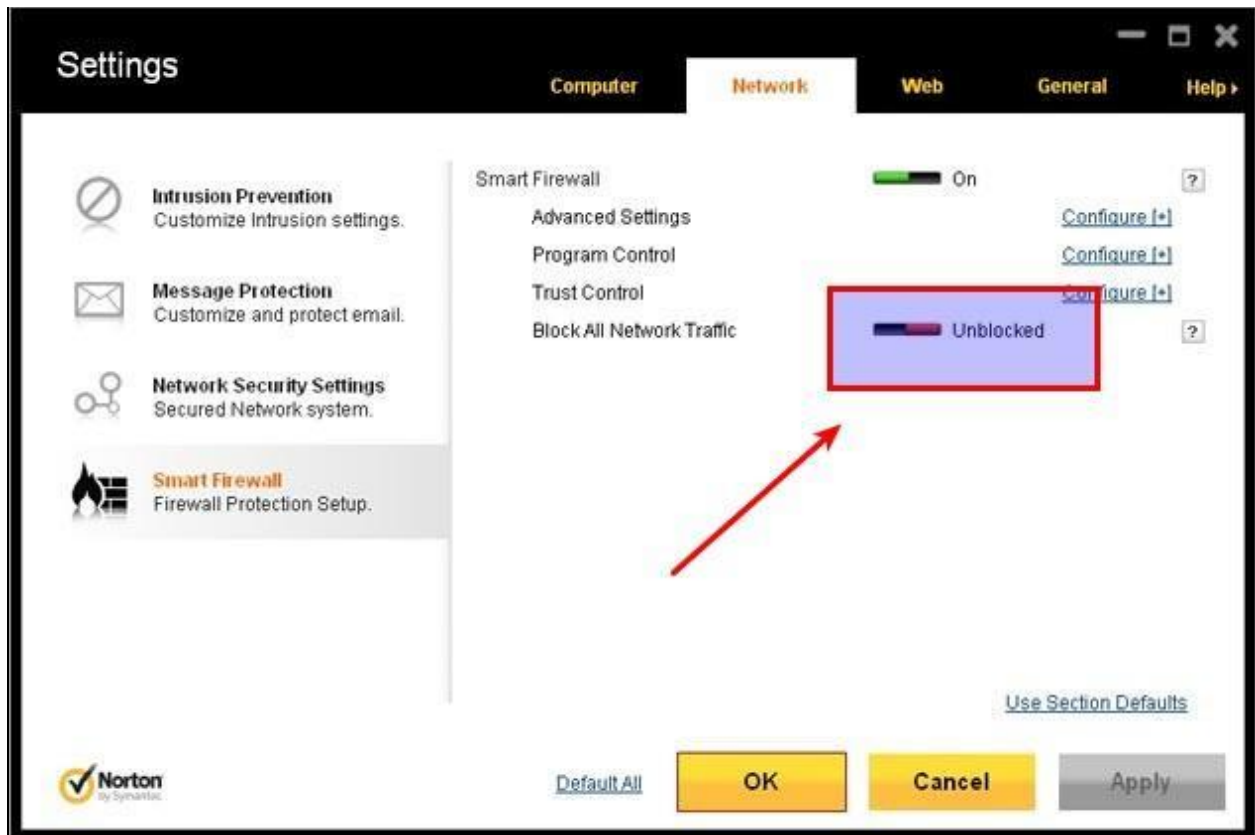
Settings

Computer Network Web General Help ▸

Intrusion Prevention
Customize Intrusion settings.

Message Protection
Customize and protect email.

Network Security Settings
Secured Network system.

Smart Firewall
Firewall Protection Setup.

Smart Firewall On ?

Advanced Settings Configure [+]

Program Control Configure [+]

Trust Control Configure [+]

Block All Network Traffic Unblocked ?

Use Section Defaults

Norton by Symantec

Default All

OK

Cancel

Apply